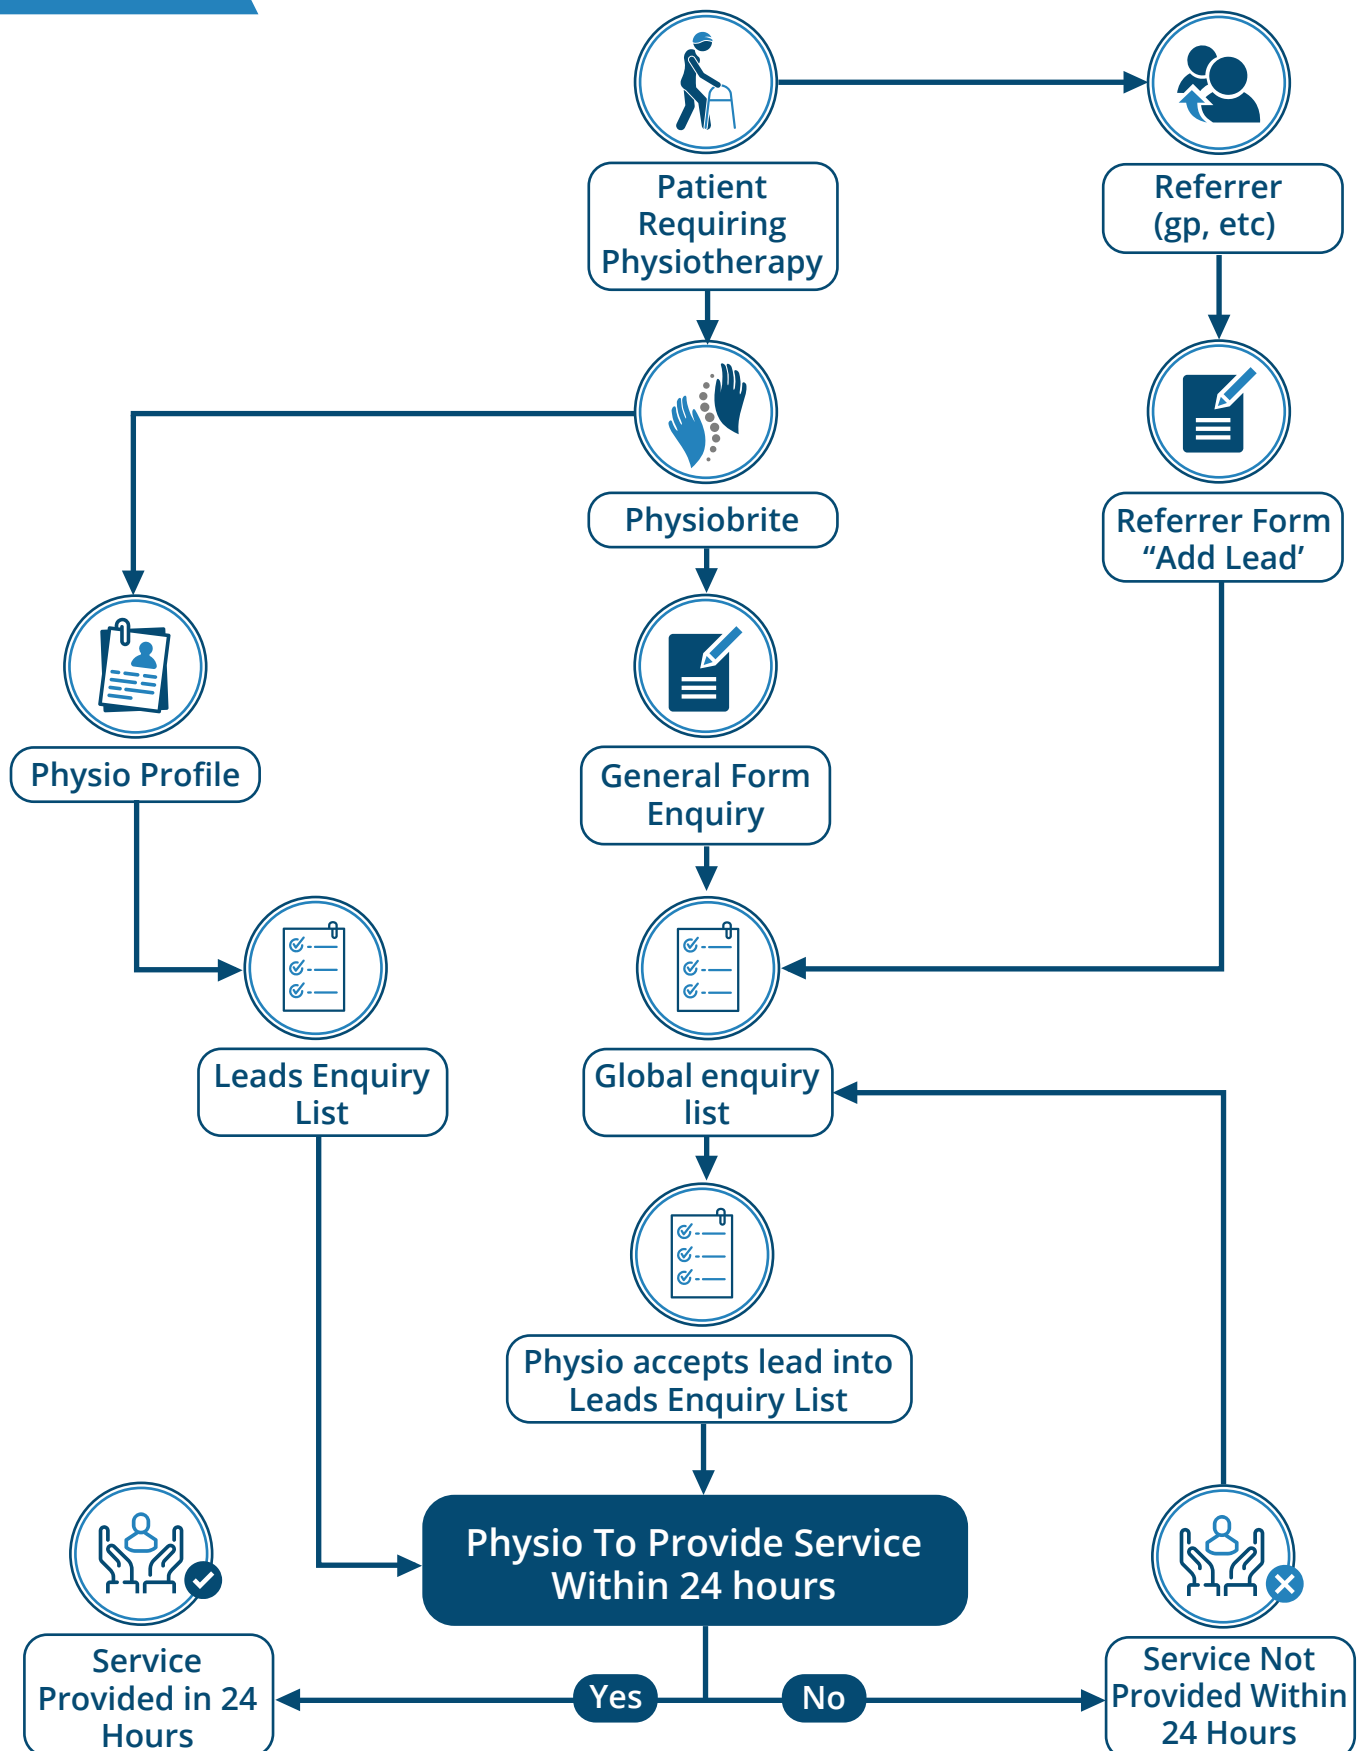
Patient Requiring Physiotherapy

Referrer (gp, etc)

Physiobrite

Referrer Form “Add Lead’

Physio Profile

General Form Enquiry

Leads Enquiry List

Global enquiry list

Physio accepts lead into Leads Enquiry List

Physio To Provide Service Within 24 hours

Yes

No

Service Provided in 24 Hours

Service Not Provided Within 24 Hours